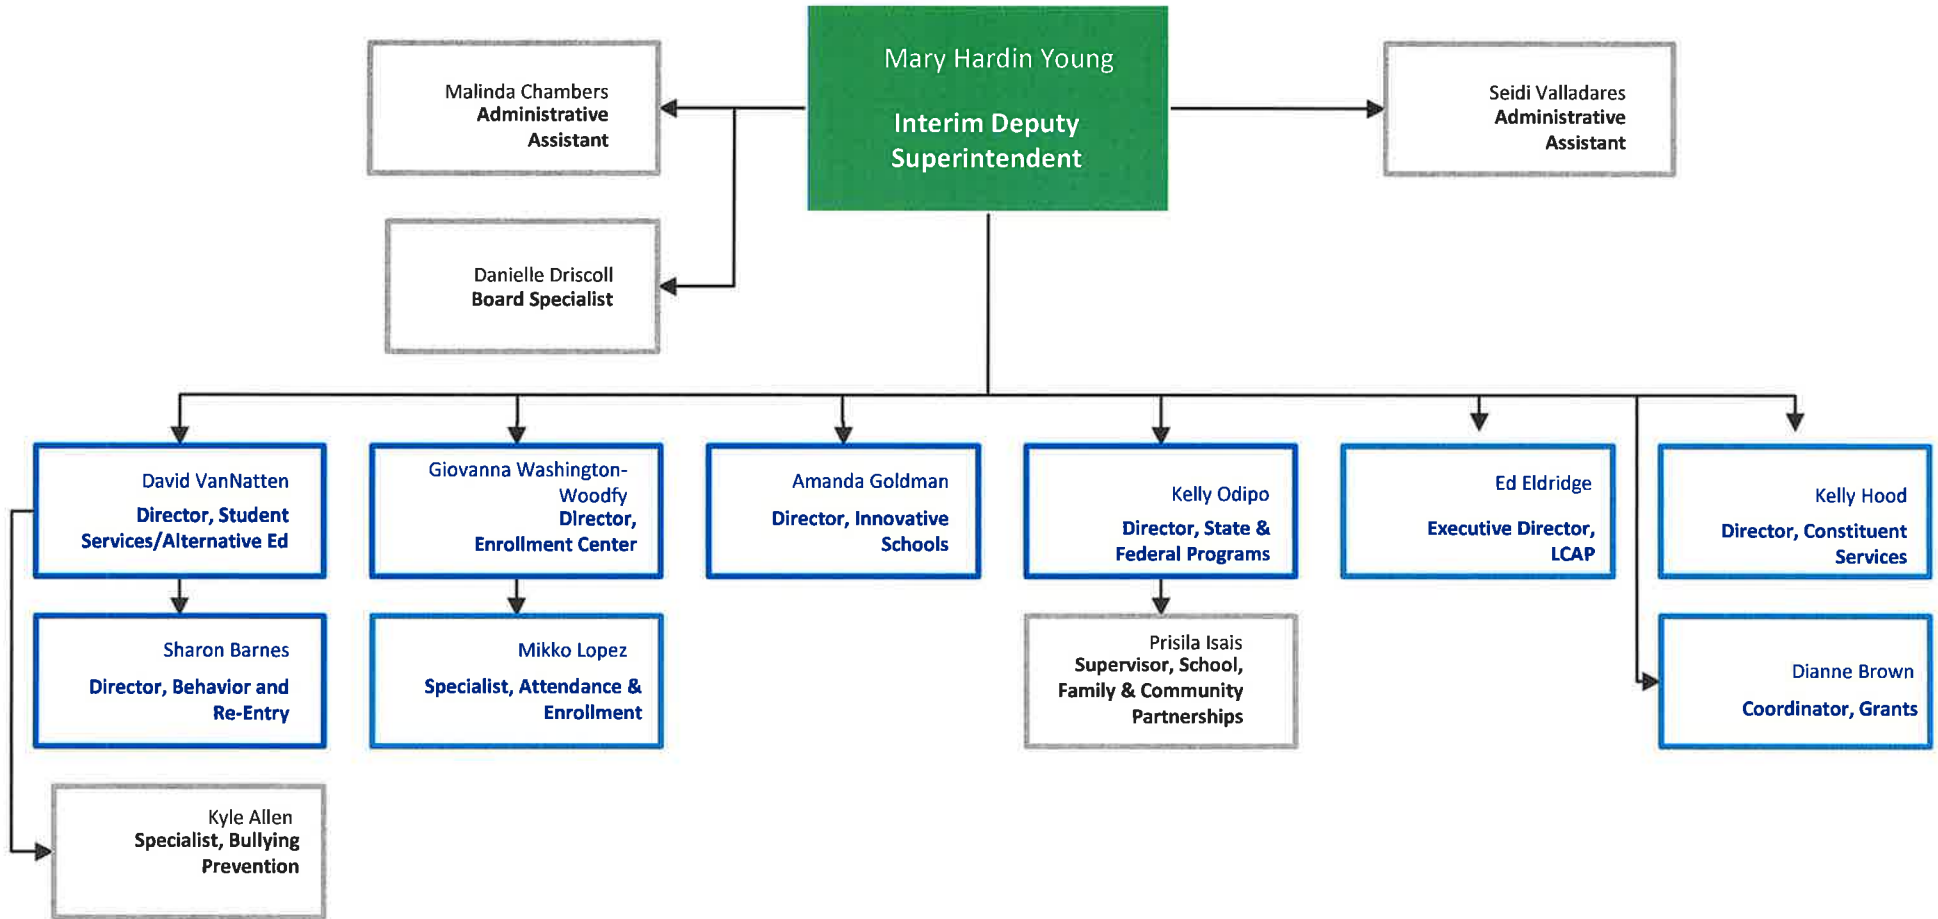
Mary Hardin Young

Interim Deputy Superintendent

Malinda Chambers
Administrative Assistant

Seidi Valladares
Administrative Assistant

Danielle Driscoll
Board Specialist

David VanNatten
Director, Student Services/Alternative Ed

Giovanna Washington-Woodfy
Director, Enrollment Center

Amanda Goldman
Director, Innovative Schools

Kelly Odipo
Director, State & Federal Programs

Ed Eldridge
Executive Director, LCAP

Kelly Hood
Director, Constituent Services

Sharon Barnes
Director, Behavior and Re-Entry

Mikko Lopez
Specialist, Attendance & Enrollment

Prisila Isais
Supervisor, School, Family & Community Partnerships

Dianne Brown
Coordinator, Grants

Kyle Allen
Specialist, Bullying Prevention